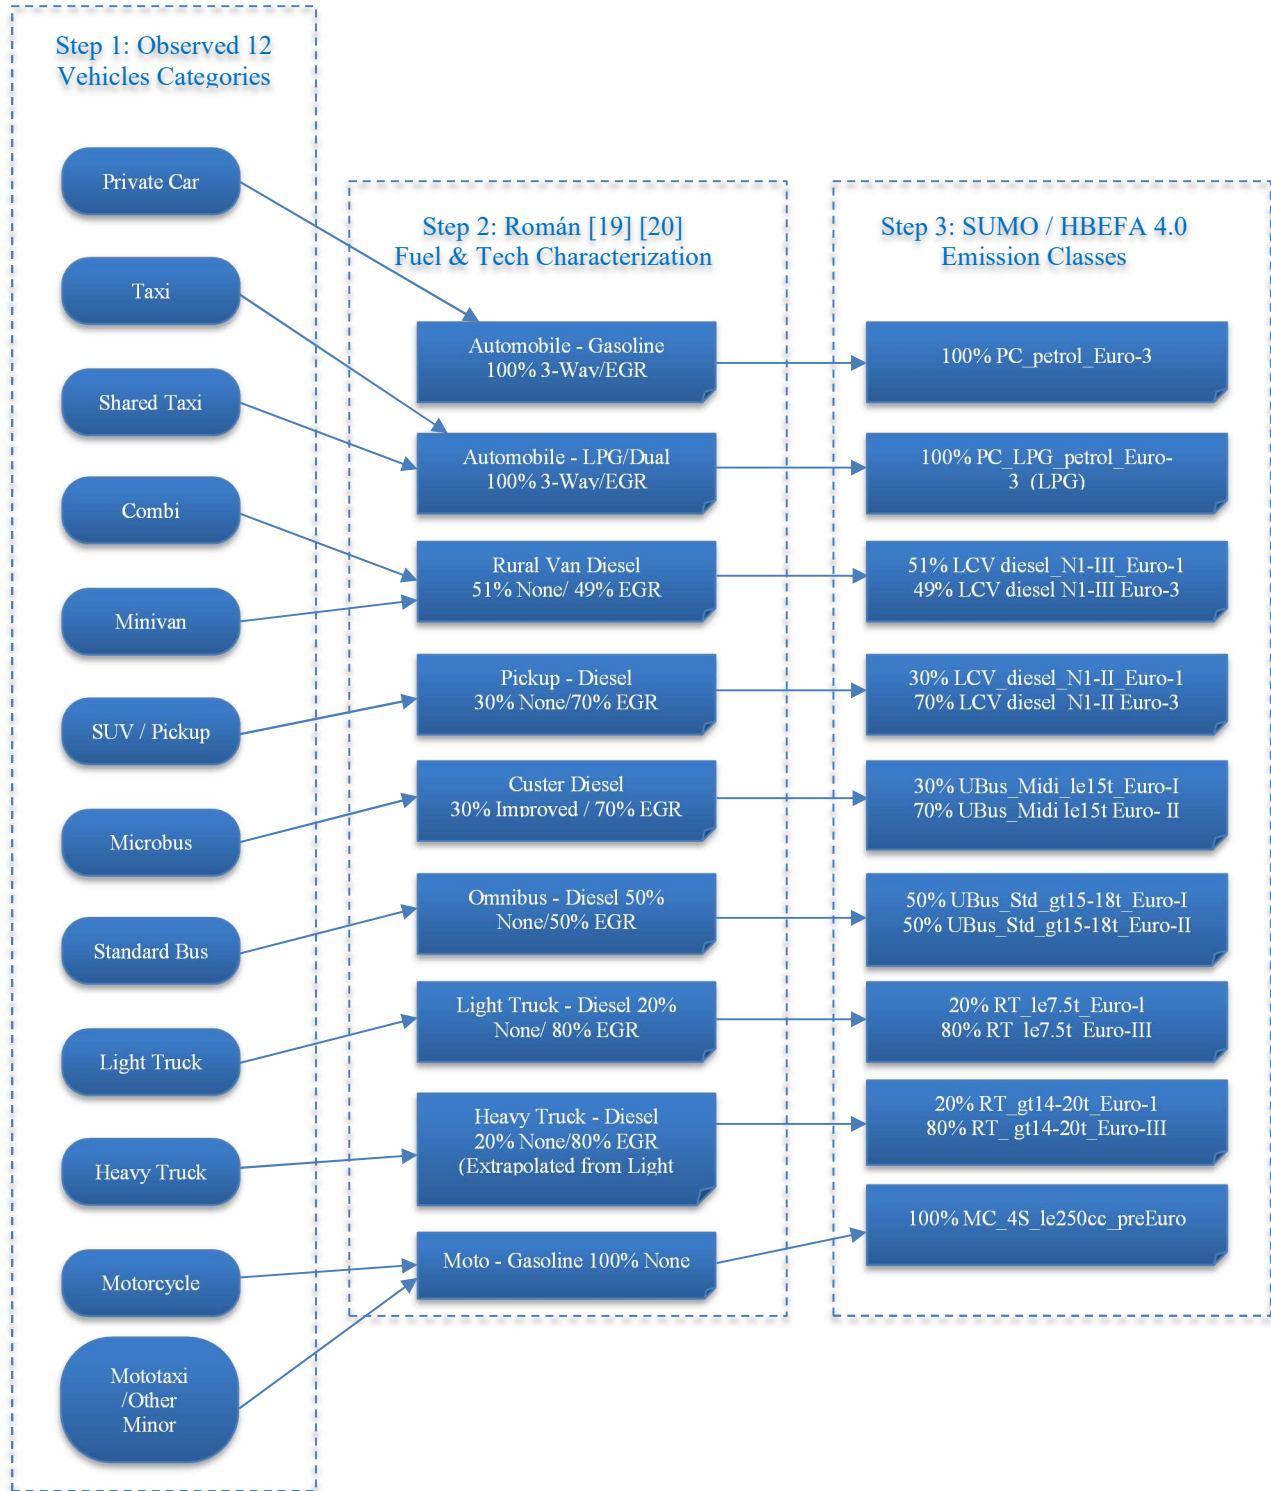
Step 1: Observed 12 Vehicles Categories

Private Car

Taxi

Shared Taxi

Combi

Minivan

SUV / Pickup

Microbus

Standard Bus

Light Truck

Heavy Truck

Motorcycle

Mototaxi /Other Minor

Step 2: Román [19] [20] Fuel & Tech Characterization

Automobile - Gasoline 100% 3-Way/EGR

Automobile - LPG/Dual 100% 3-Way/EGR

Rural Van Diesel 51% None/ 49% EGR

Pickup - Diesel 30% None/70% EGR

Custer Diesel 30% Improved / 70% EGR

Omnibus - Diesel 50% None/50% EGR

Light Truck - Diesel 20% None/ 80% EGR

Heavy Truck - Diesel 20% None/80% EGR (Extrapolated from Light

Moto - Gasoline 100% None

Step 3: SUMO / HBEFA 4.0 Emission Classes

100% PC_petrol_Euro-3

100% PC_LPG_petrol_Euro-3 (LPG)

51% LCV diesel_N1-III_Euro-1 49% LCV diesel N1-III Euro-3

30% LCV_diesel_N1-II_Euro-1 70% LCV diesel N1-II Euro-3

30% UBus_Midi_le15t_Euro-I 70% UBus_Midi le15t Euro- II

50% UBus_Std_gt15-18t_Euro-I 50% UBus_Std_gt15-18t_Euro-II

20% RT_le7.5t_Euro-I 80% RT le7.5t Euro-III

20% RT_gt14-20t_Euro-1 80% RT_ gt14-20t_Euro-III

100% MC_4S_le250cc_preEuro